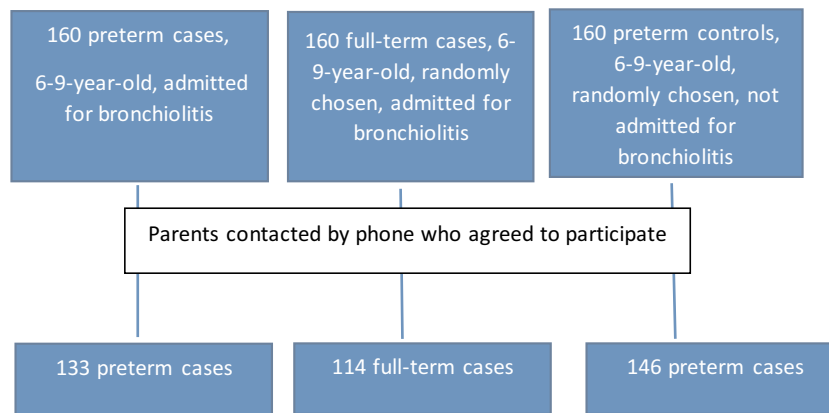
160 preterm cases,

6-9-year-old, admitted for bronchiolitis

160 full-term cases, 6-9-year-old, randomly chosen, admitted for bronchiolitis

160 preterm controls, 6-9-year-old, randomly chosen, not admitted for bronchiolitis

Parents contacted by phone who agreed to participate

133 preterm cases

114 full-term cases

146 preterm cases